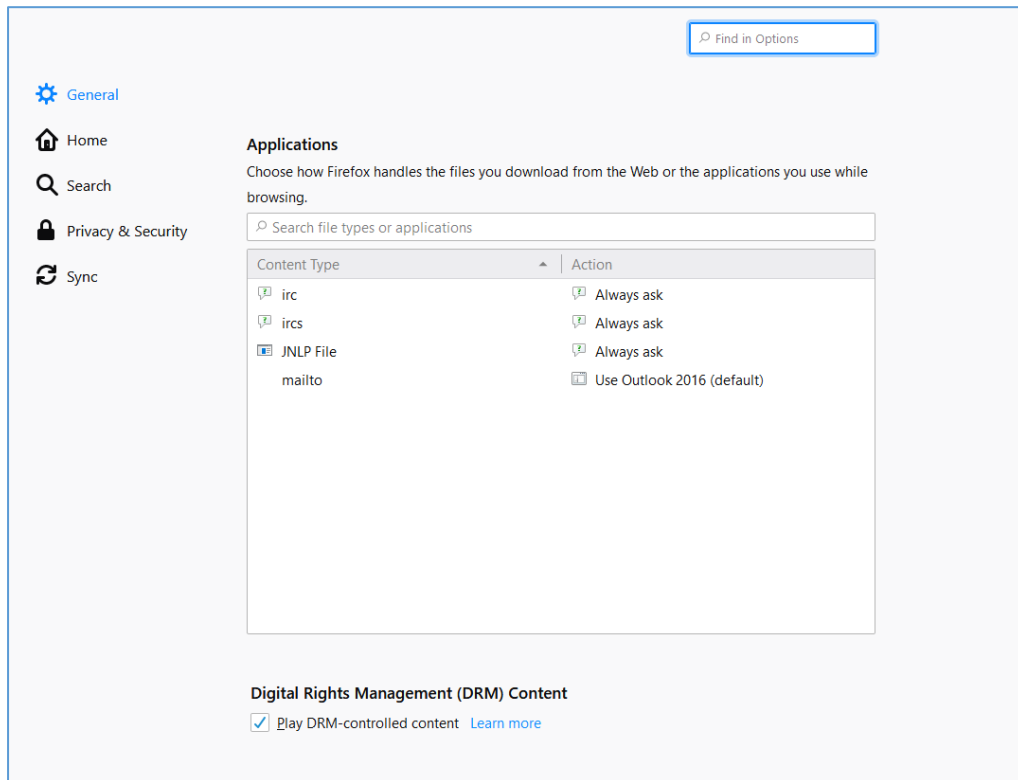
Find in Options

General

Home

Search

Privacy & Security

Sync

Applications

Choose how Firefox handles the files you download from the Web or the applications you use while browsing.

Search file types or applications

| Content Type | Action |
|---|---|
| irc | Always ask |
| ircs | Always ask |
| JNLP File | Always ask |
| mailto | Use Outlook 2016 (default) |

Digital Rights Management (DRM) Content

Play DRM-controlled content Learn more